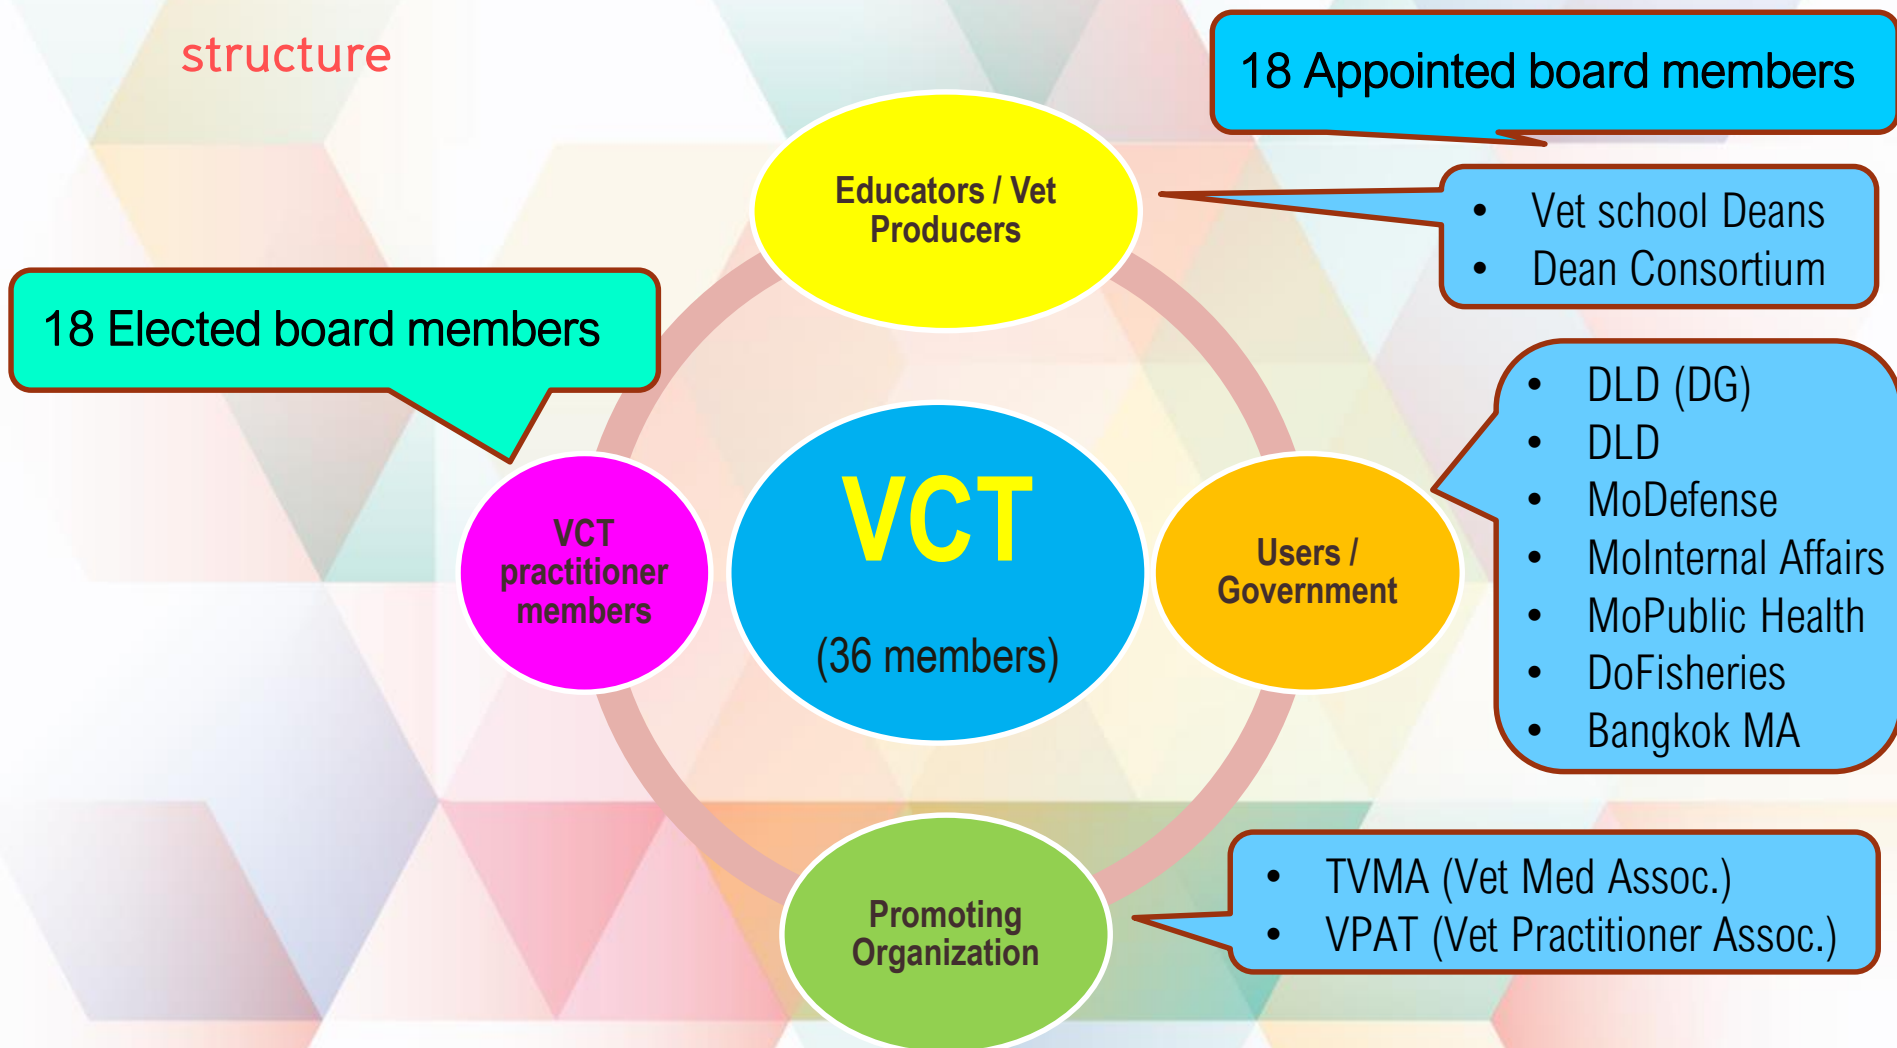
structure

18 Appointed board members

Educators / Vet Producers

- Vet school Deans
- Dean Consortium

18 Elected board members

- DLD (DG)
- DLD
- MoDefense
- MoInternal Affairs
- MoPublic Health
- DoFisheries
- Bangkok MA

VCT practitioner members

VCT

(36 members)

Users / Government

Promoting Organization

- TVMA (Vet Med Assoc.)
- VPAT (Vet Practitioner Assoc.)